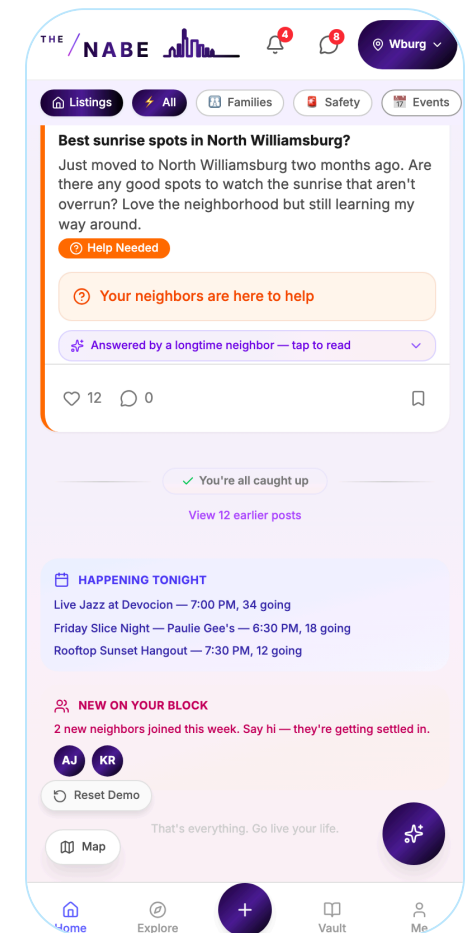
THE / NABE

4

8

Wburg

Listings

⚡ All

Families

Safety

Events

Best sunrise spots in North Williamsburg?

Just moved to North Williamsburg two months ago. Are there any good spots to watch the sunrise that aren't overrun? Love the neighborhood but still learning my way around.

Help Needed

Your neighbors are here to help

Answered by a longtime neighbor — tap to read

12 0

✓ You're all caught up

View 12 earlier posts

HAPPENING TONIGHT

Live Jazz at Devocion — 7:00 PM, 34 going

Friday Slice Night — Paulie Gee's — 6:30 PM, 18 going

Rooftop Sunset Hangout — 7:30 PM, 12 going

NEW ON YOUR BLOCK

2 new neighbors joined this week. Say hi — they're getting settled in.

AJ KR

Reset Demo

That's everything. Go live your life.

Map

Home

Explore

+

Vault

Me